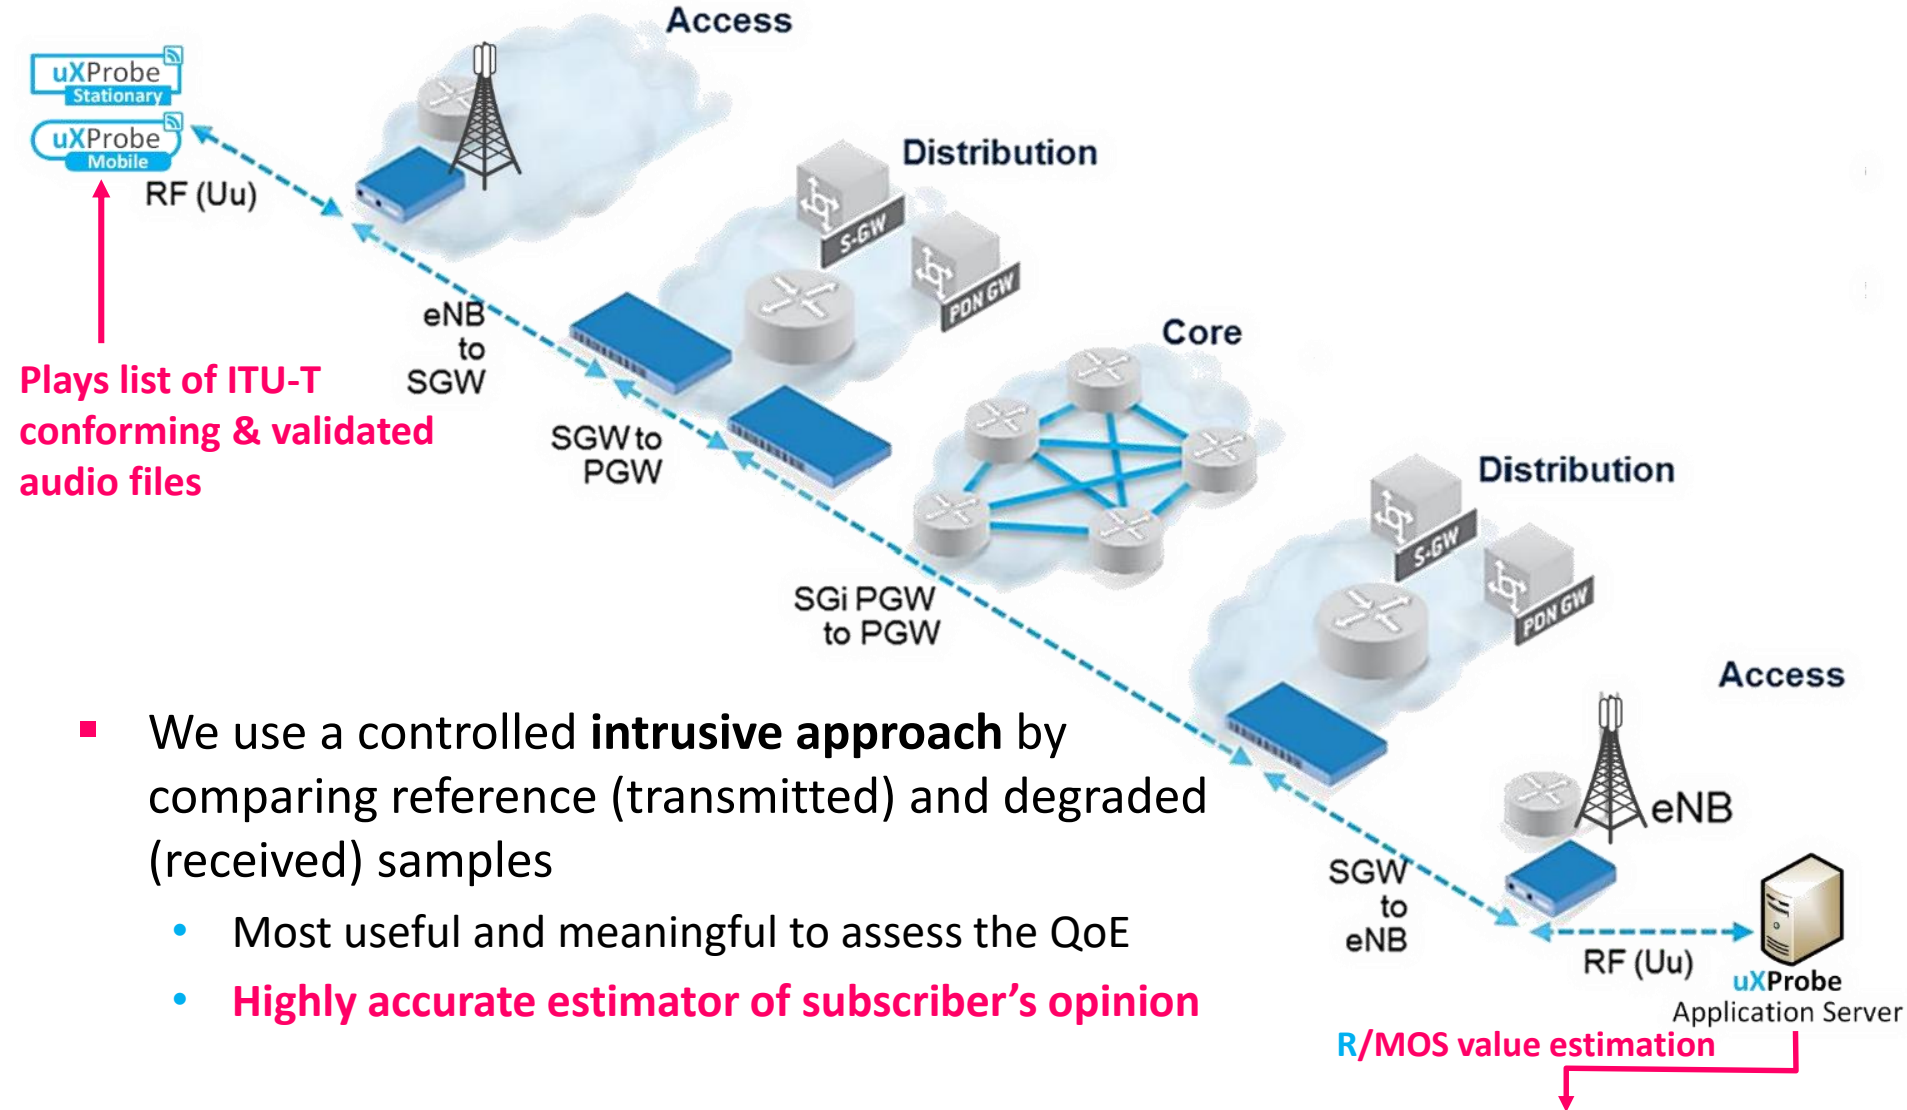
uXProbe Stationary

uXProbe Mobile

RF (Uu)

Access

Distribution

S-GW

PDN GW

eNB to SGW

Plays list of ITU-T conforming & validated audio files

SGW to PGW

Core

Distribution

S-GW

PDN GW

SGi PGW to PGW

Access

eNB

SGW to eNB

RF (Uu)

uXProbe Application Server

R/MOS value estimation

- We use a controlled **intrusive approach** by comparing reference (transmitted) and degraded (received) samples
  - Most useful and meaningful to assess the QoE
  - Highly accurate estimator of subscriber's opinion